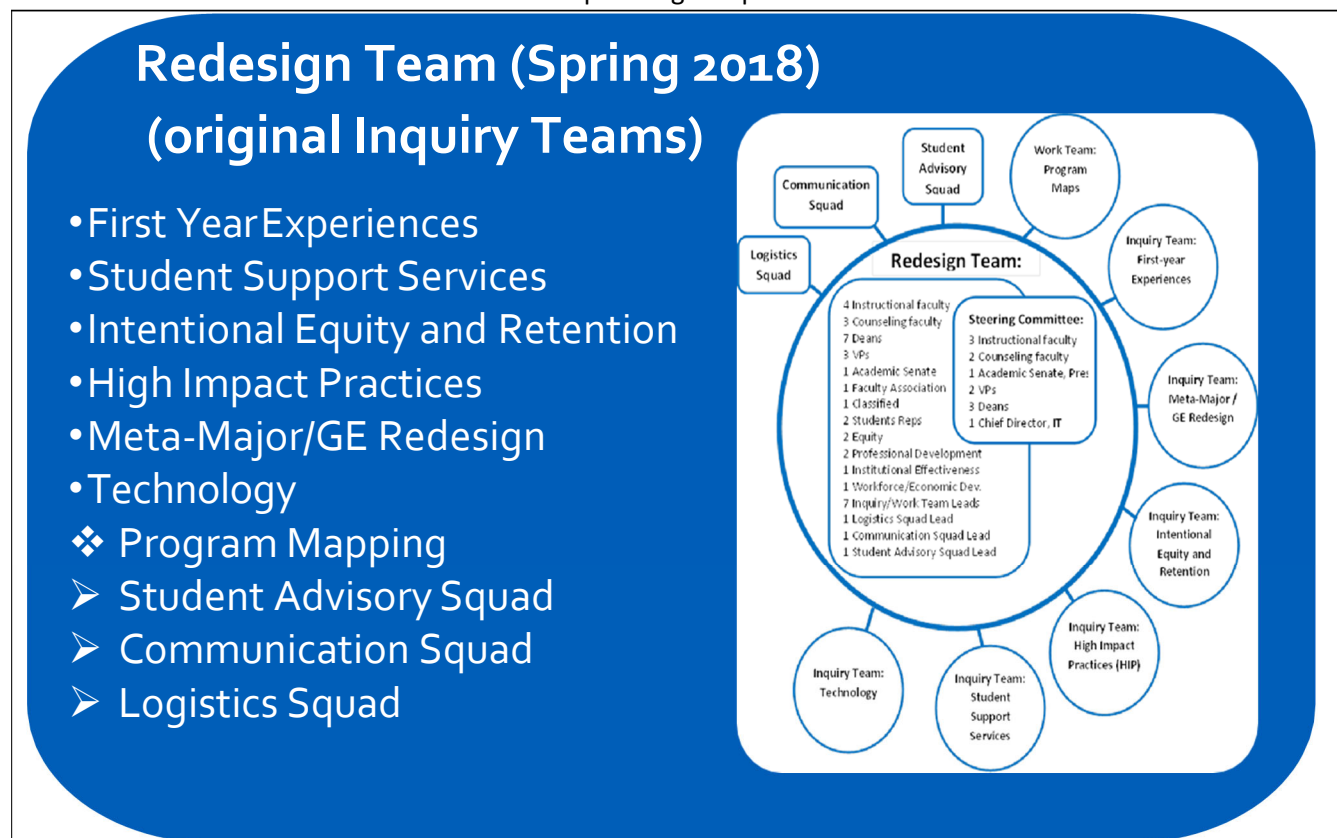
Redesign Team (Spring 2018)
(original Inquiry Teams)

• First Year Experiences
• Student Support Services
• Intentional Equity and Retention
• High Impact Practices
• Meta-Major/GE Redesign
• Technology
❖ Program Mapping
➢ Student Advisory Squad
➢ Communication Squad
➢ Logistics Squad

Communication Squad

Student Advisory Squad

Work Team: Program Maps

Logistics Squad

Inquiry Team: First-year Experiences

Redesign Team:

4 Instructional faculty
3 Counseling faculty
7 Deans
3 VPs
1 Academic Senate
1 Faculty Association
1 Classified
2 Students Reps
2 Equity
2 Professional Development
1 Institutional Effectiveness
1 Workforce/Economic Dev.
7 Inquiry/Work Team Leads
1 Logistics Squad Lead
1 Communication Squad Lead
1 Student Advisory Squad Lead

Steering Committee:
3 Instructional faculty
2 Counseling faculty
1 Academic Senate, Pres
2 VPs
3 Deans
1 Chief Director, IT

Inquiry Team: Meta-Major / GE Redesign

Inquiry Team: Intentional Equity and Retention

Inquiry Team: High Impact Practices (HIP)

Inquiry Team: Technology

Inquiry Team: Student Support Services